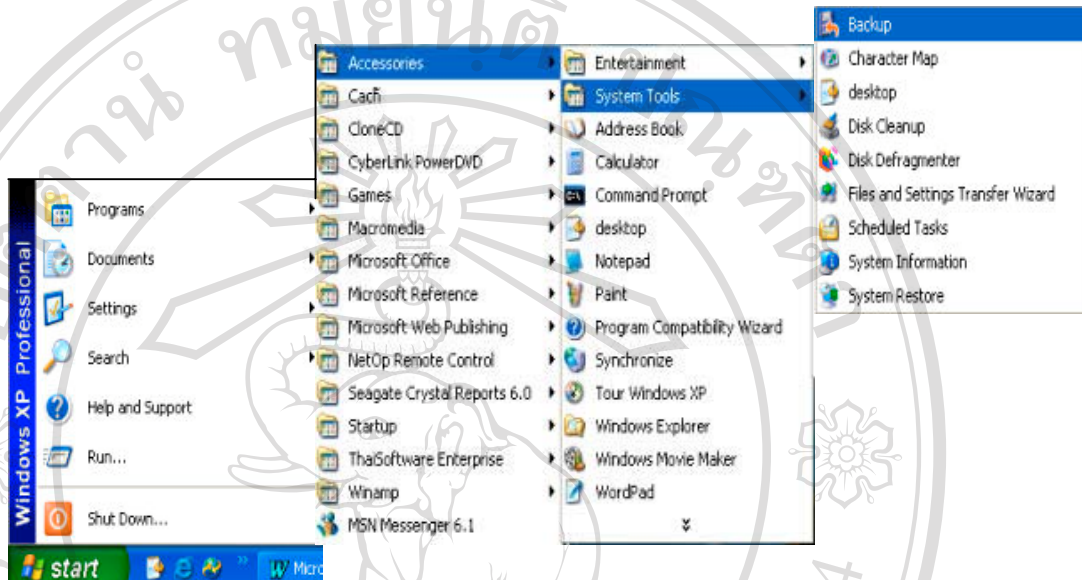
Windows XP Professional

Programs
Documents
Settings
Search
Help and Support
Run...
Shut Down...

start
Micro

Accessories
Cacfi
CloneCD
CyberLink PowerDVD
Games
Macromedia
Microsoft Office
Microsoft Reference
Microsoft Web Publishing
NetOp Remote Control
Seagate Crystal Reports 6.0
Startup
ThaiSoftware Enterprise
Winamp
MSN Messenger 6.1

Entertainment
System Tools
Address Book
Calculator
Command Prompt
desktop
Notepad
Paint
Program Compatibility Wizard
Synchronize
Tour Windows XP
Windows Explorer
Windows Movie Maker
WordPad

Backup
Character Map
desktop
Disk Cleanup
Disk Defragmenter
Files and Settings Transfer Wizard
Scheduled Tasks
System Information
System Restore